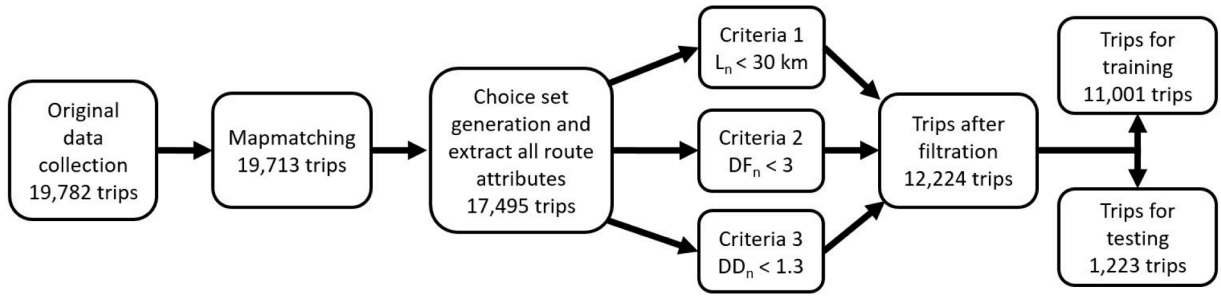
Original data collection 19,782 trips

Mapmatching 19,713 trips

Choice set generation and extract all route attributes 17,495 trips

Criteria 1 $L_n$ < 30 km

Criteria 2 $DF_n$ < 3

Criteria 3 $DD_n$ < 1.3

Trips after filtration 12,224 trips

Trips for training 11,001 trips

Trips for testing 1,223 trips